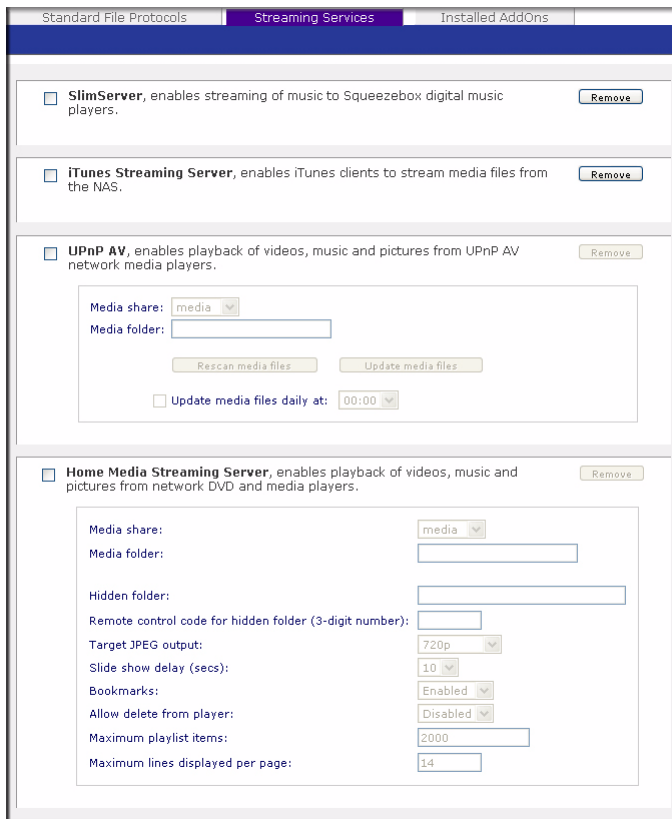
Standard File Protocols | Streaming Services | Installed AddOns

**SlimServer**, enables streaming of music to Squeezebox digital music players.

Remove

**iTunes Streaming Server**, enables iTunes clients to stream media files from the NAS.

Remove

**UPnP AV**, enables playback of videos, music and pictures from UPnP AV network media players.

Remove

Media share: media

Media folder:

Rescan media files

Update media files

Update media files daily at: 00:00

**Home Media Streaming Server**, enables playback of videos, music and pictures from network DVD and media players.

Remove

Media share: media

Media folder:

Hidden folder:

Remote control code for hidden folder (3-digit number):

Target JPEG output: 720p

Slide show delay (secs): 10

Bookmarks: Enabled

Allow delete from player: Disabled

Maximum playlist items: 2000

Maximum lines displayed per page: 14